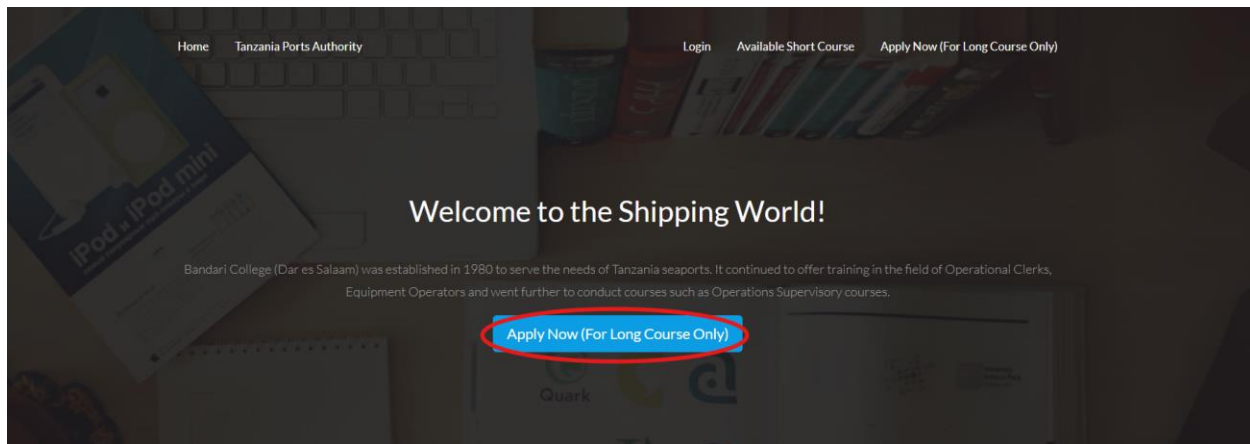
Home Tanzania Ports Authority

Login Available Short Course Apply Now (For Long Course Only)

iPod + iPod mini

Welcome to the Shipping World!

Bandari College (Dar es Salaam) was established in 1980 to serve the needs of Tanzania seaports. It continued to offer training in the field of Operational Clerks, Equipment Operators and went further to conduct courses such as Operations Supervisory courses.

Apply Now (For Long Course Only)

Quark